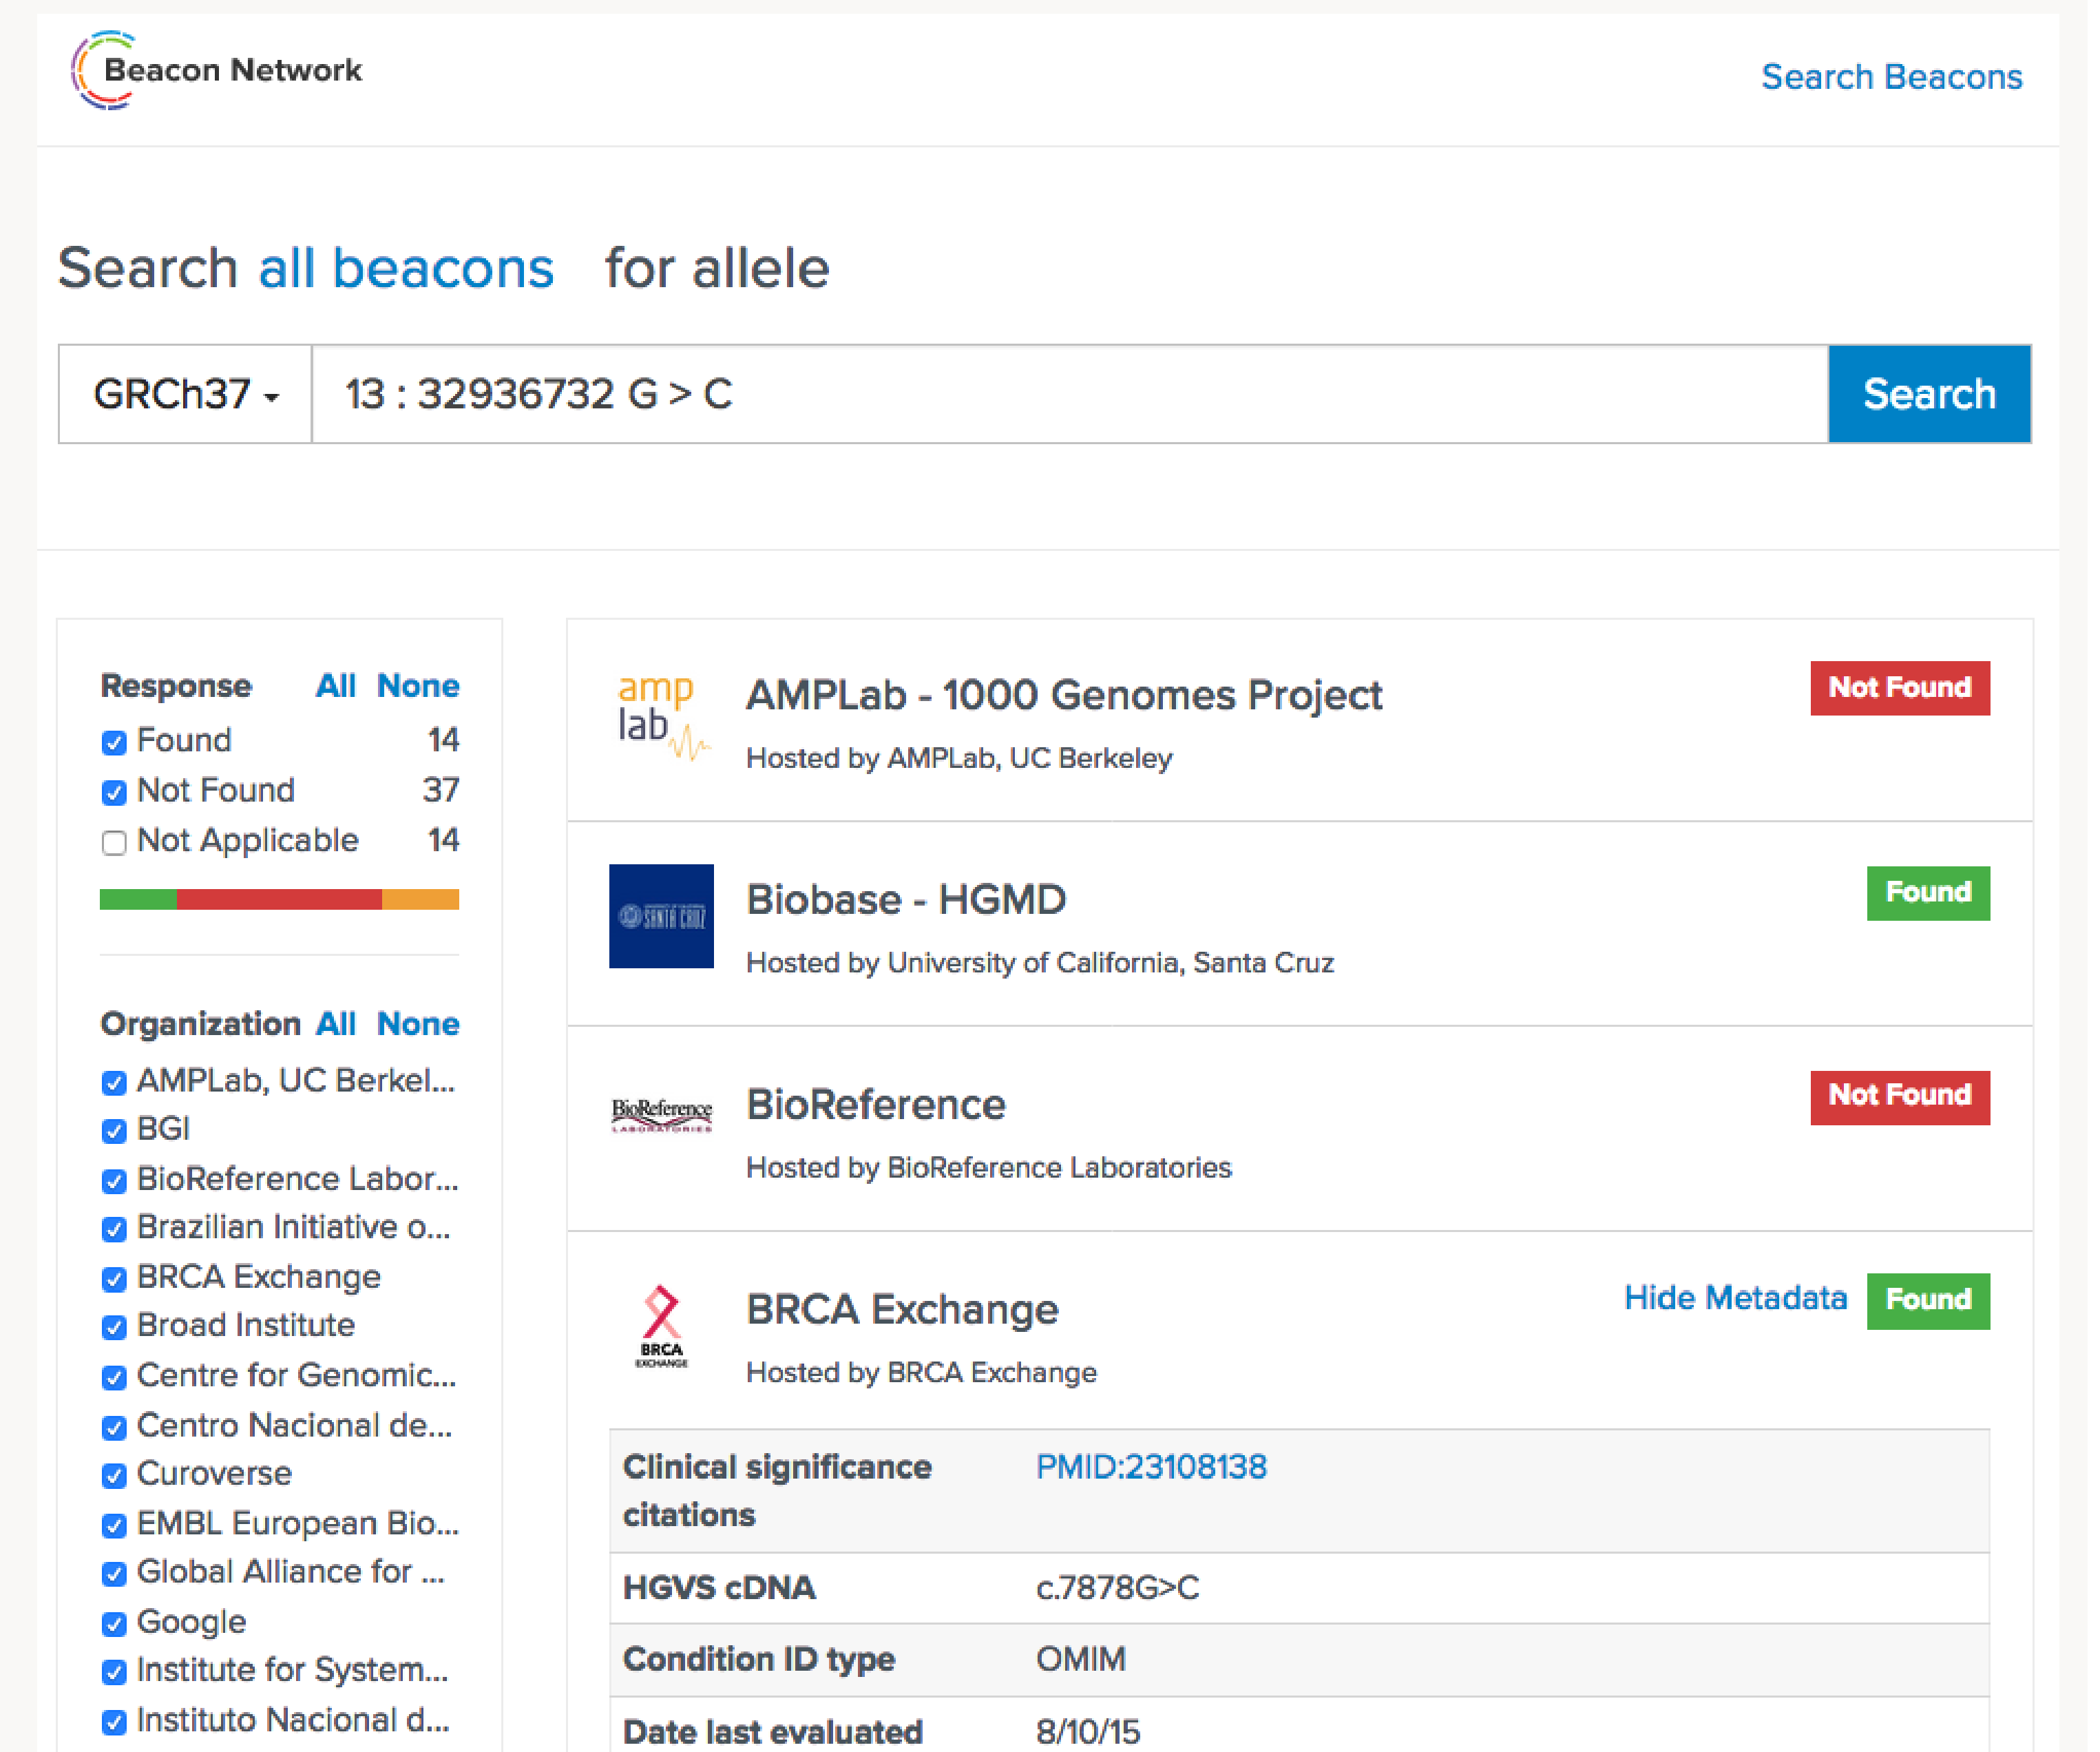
Beacon Network

Search Beacons

Search all beacons for allele

GRCh37 ▾ 13 : 32936732 G > C Search

Response All None
Found 14
Not Found 37
Not Applicable 14

Organization All None
AMPLab, UC Berkel...
BGI
BioReference Labor...
Brazilian Initiative o...
BRCA Exchange
Broad Institute
Centre for Genomic...
Centro Nacional de...
Curoverse
EMBL European Bio...
Global Alliance for ...
Google
Institute for System...
Instituto Nacional d...

amp lab
AMPLab - 1000 Genomes Project
Hosted by AMPLab, UC Berkeley
Not Found

SANTA CRUZ
Biobase - HGMD
Hosted by University of California, Santa Cruz
Found

BioReference LABORATORIES
BioReference
Hosted by BioReference Laboratories
Not Found

BRCA EXCHANGE
BRCA Exchange
Hosted by BRCA Exchange
Hide Metadata Found

| Clinical significance citations | PMID:23108138 |
|---|---|
| HGVS cDNA | c.7878G>C |
| Condition ID type | OMIM |
| Date last evaluated | 8/10/15 |